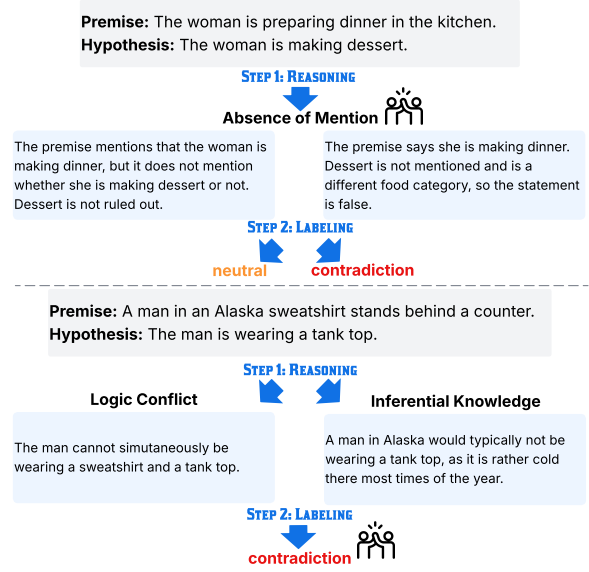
**Premise:** The woman is preparing dinner in the kitchen.
**Hypothesis:** The woman is making dessert.

Step 1: Reasoning

Absence of Mention

The premise mentions that the woman is making dinner, but it does not mention whether she is making dessert or not. Dessert is not ruled out.

The premise says she is making dinner. Dessert is not mentioned and is a different food category, so the statement is false.

Step 2: Labeling

neutral

contradiction

**Premise:** A man in an Alaska sweatshirt stands behind a counter.
**Hypothesis:** The man is wearing a tank top.

Step 1: Reasoning

Logic Conflict

The man cannot simutaneously be wearing a sweatshirt and a tank top.

Inferential Knowledge

A man in Alaska would typically not be wearing a tank top, as it is rather cold there most times of the year.

Step 2: Labeling

contradiction